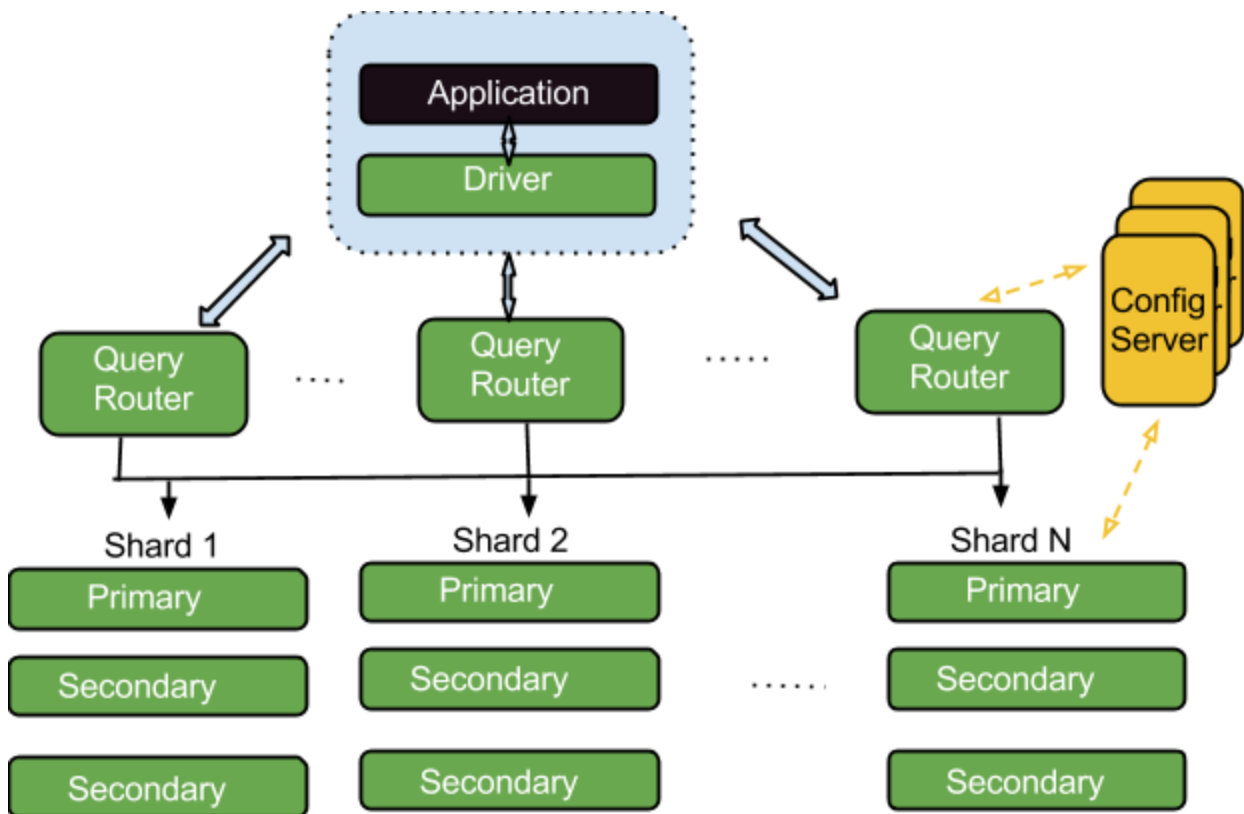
Application

Driver

Query Router

....

Query Router

.....

Query Router

Config Server

Shard 1

Primary

Secondary

Secondary

Shard 2

Primary

Secondary

Secondary

......

Shard N

Primary

Secondary

Secondary